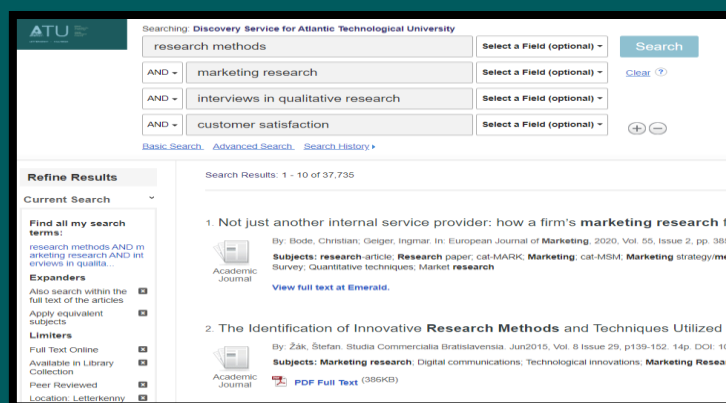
ATU

Searching: Discovery Service for Atlantic Technological University

research methods | Select a Field (optional) | Search

AND | marketing research | Select a Field (optional) | Clear

AND | interviews in qualitative research | Select a Field (optional)

AND | customer satisfaction | Select a Field (optional)

Basic Search Advanced Search Search History

Refine Results

Current Search

Find all my search terms:
research methods AND marketing research AND interviews in qualita...

Expanders
Also search within the full text of the articles
Apply equivalent subjects

Limiters
Full Text Online
Available in Library Collection
Peer Reviewed
Location: Letterkenny

Search Results: 1 - 10 of 37,735

1. Not just another internal service provider: how a firm's **marketing research** f

Academic Journal

By: Bode, Christian; Geiger, Ingmar. In: European Journal of **Marketing**, 2020, Vol. 55, Issue 2, pp. 38

**Subjects: research**-article; **Research** paper; cat-MARK; **Marketing**; cat-MSM; **Marketing** strategy/m Survey; Quantitative techniques; Market **research**

View full text at Emerald.

2. The Identification of Innovative **Research Methods** and Techniques Utilized

Academic Journal

By: Žák, Štefan. Studia Commercialia Bratislavensia. Jun2015, Vol. 8 Issue 29, p139-152. 14p. DOI: 10

**Subjects: Marketing research**; Digital communications; Technological innovations; **Marketing Resea**

PDF Full Text (386KB)